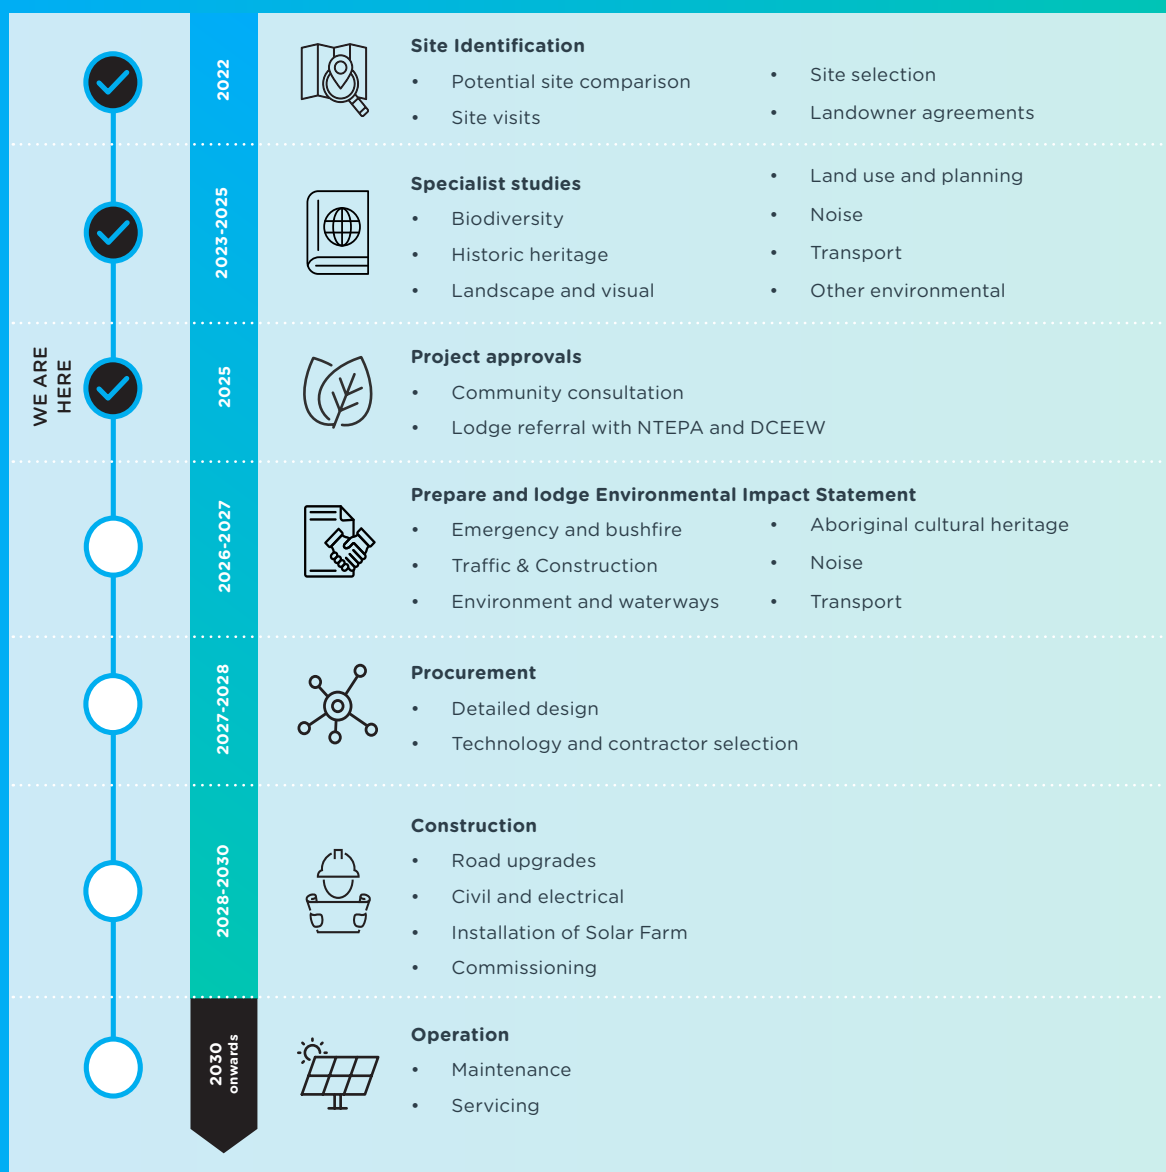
WE ARE HERE

2022

Site Identification

- Potential site comparison
- Site visits

- Site selection
- Landowner agreements

2023-2025

Specialist studies

- Biodiversity
- Historic heritage
- Landscape and visual

- Land use and planning
- Noise
- Transport
- Other environmental

2025

Project approvals

- Community consultation
- Lodge referral with NTEPA and DCEEW

2026-2027

Prepare and lodge Environmental Impact Statement

- Emergency and bushfire
- Traffic & Construction
- Environment and waterways

- Aboriginal cultural heritage
- Noise
- Transport

2027-2028

Procurement

- Detailed design
- Technology and contractor selection

2028-2030

Construction

- Road upgrades
- Civil and electrical
- Installation of Solar Farm
- Commissioning

2030 onwards

Operation

- Maintenance
- Servicing